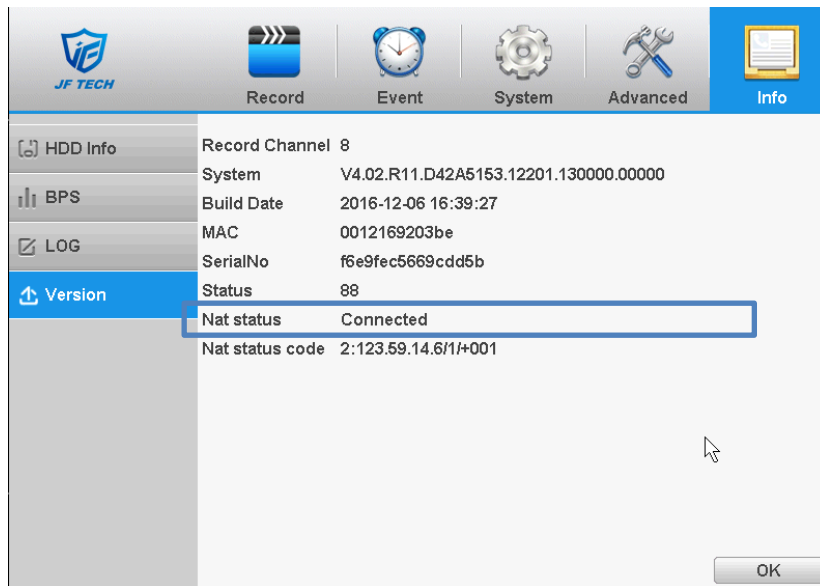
JF TECH

Record

Event

System

Advanced

Info

HDD Info

BPS

LOG

Version

| | |
|---|---|
| Record Channel | 8 |
| System | V4.02.R11.D42A5153.12201.130000.00000 |
| Build Date | 2016-12-06 16:39:27 |
| MAC | 0012169203be |
| SerialNo | f6e9fec5669cdd5b |
| Status | 88 |
| Nat status | Connected |
| Nat status code | 2:123.59.14.6/1/+001 |

OK